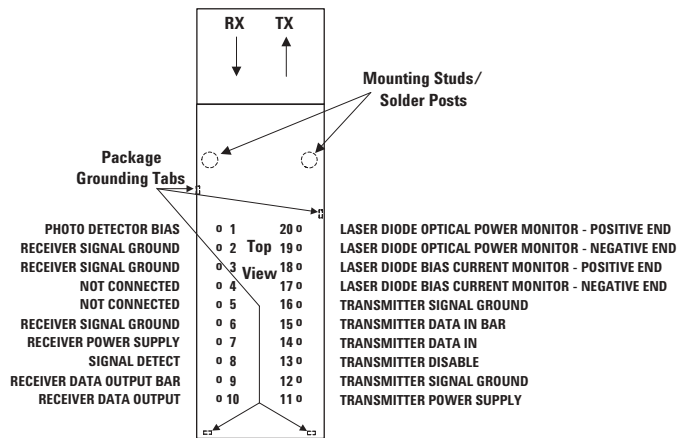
RX TX

Mounting Studs/ Solder Posts

Package Grounding Tabs

PHOTO DETECTOR BIAS 1
RECEIVER SIGNAL GROUND 2
RECEIVER SIGNAL GROUND 3
NOT CONNECTED 4
NOT CONNECTED 5
RECEIVER SIGNAL GROUND 6
RECEIVER POWER SUPPLY 7
SIGNAL DETECT 8
RECEIVER DATA OUTPUT BAR 9
RECEIVER DATA OUTPUT 10

Top View

20 LASER DIODE OPTICAL POWER MONITOR - POSITIVE END
19 LASER DIODE OPTICAL POWER MONITOR - NEGATIVE END
18 LASER DIODE BIAS CURRENT MONITOR - POSITIVE END
17 LASER DIODE BIAS CURRENT MONITOR - NEGATIVE END
16 TRANSMITTER SIGNAL GROUND
15 TRANSMITTER DATA IN BAR
14 TRANSMITTER DATA IN
13 TRANSMITTER DISABLE
12 TRANSMITTER SIGNAL GROUND
11 TRANSMITTER POWER SUPPLY